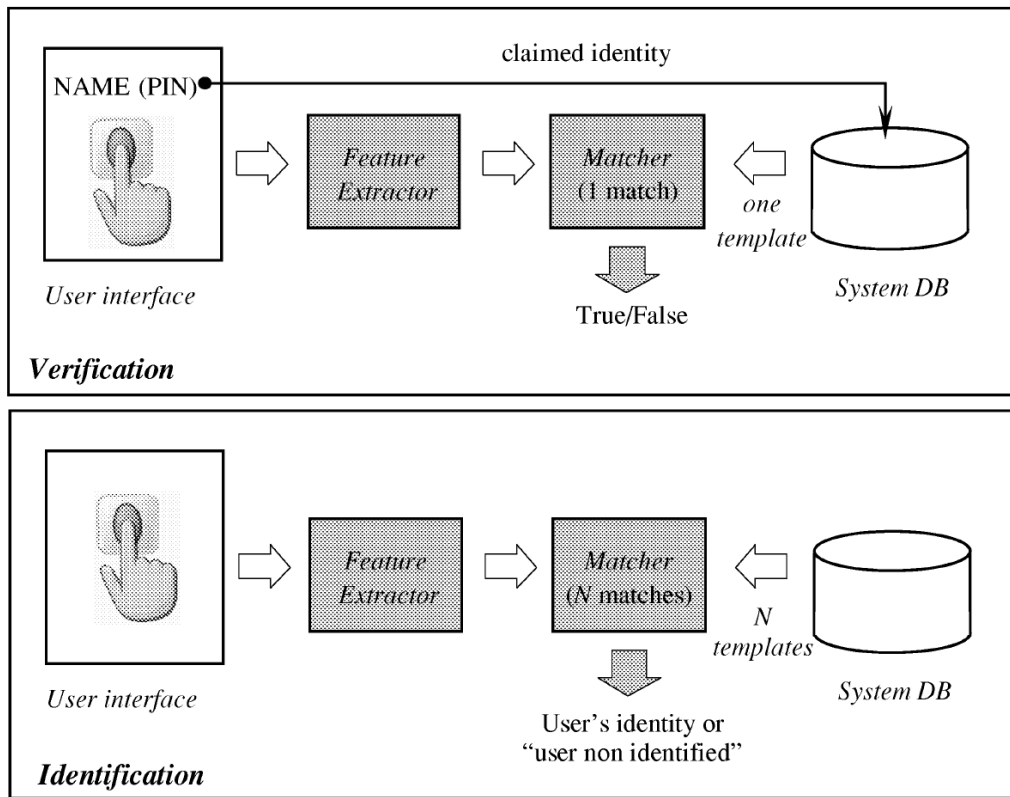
claimed identity

NAME (PIN)

Feature Extractor

Matcher (1 match)

one template

User interface

True/False

System DB

Verification

Feature Extractor

Matcher ($N$ matches)

$N$ templates

User interface

User's identity or "user non identified"

System DB

Identification